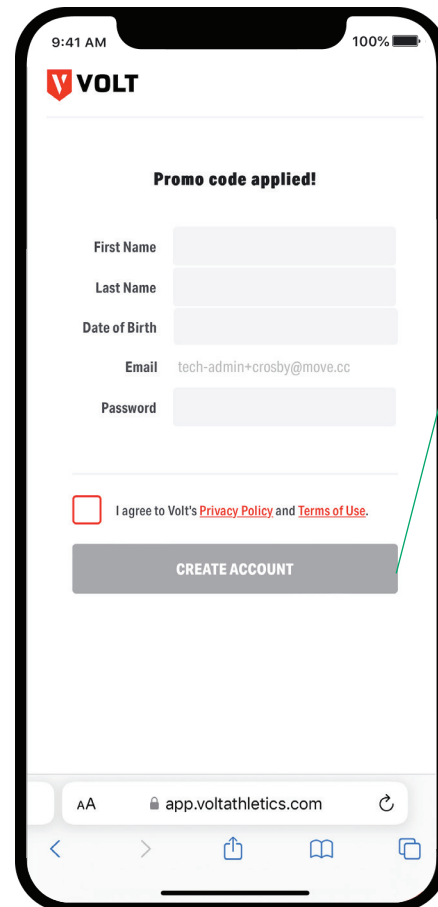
9:41 AM 100%

VOLT

Promo code applied!

First Name

Last Name

Date of Birth

Email tech-admin+crosby@move.cc

Password

I agree to Volt's Privacy Policy and Terms of Use.

CREATE ACCOUNT

AA app.voltathletics.com